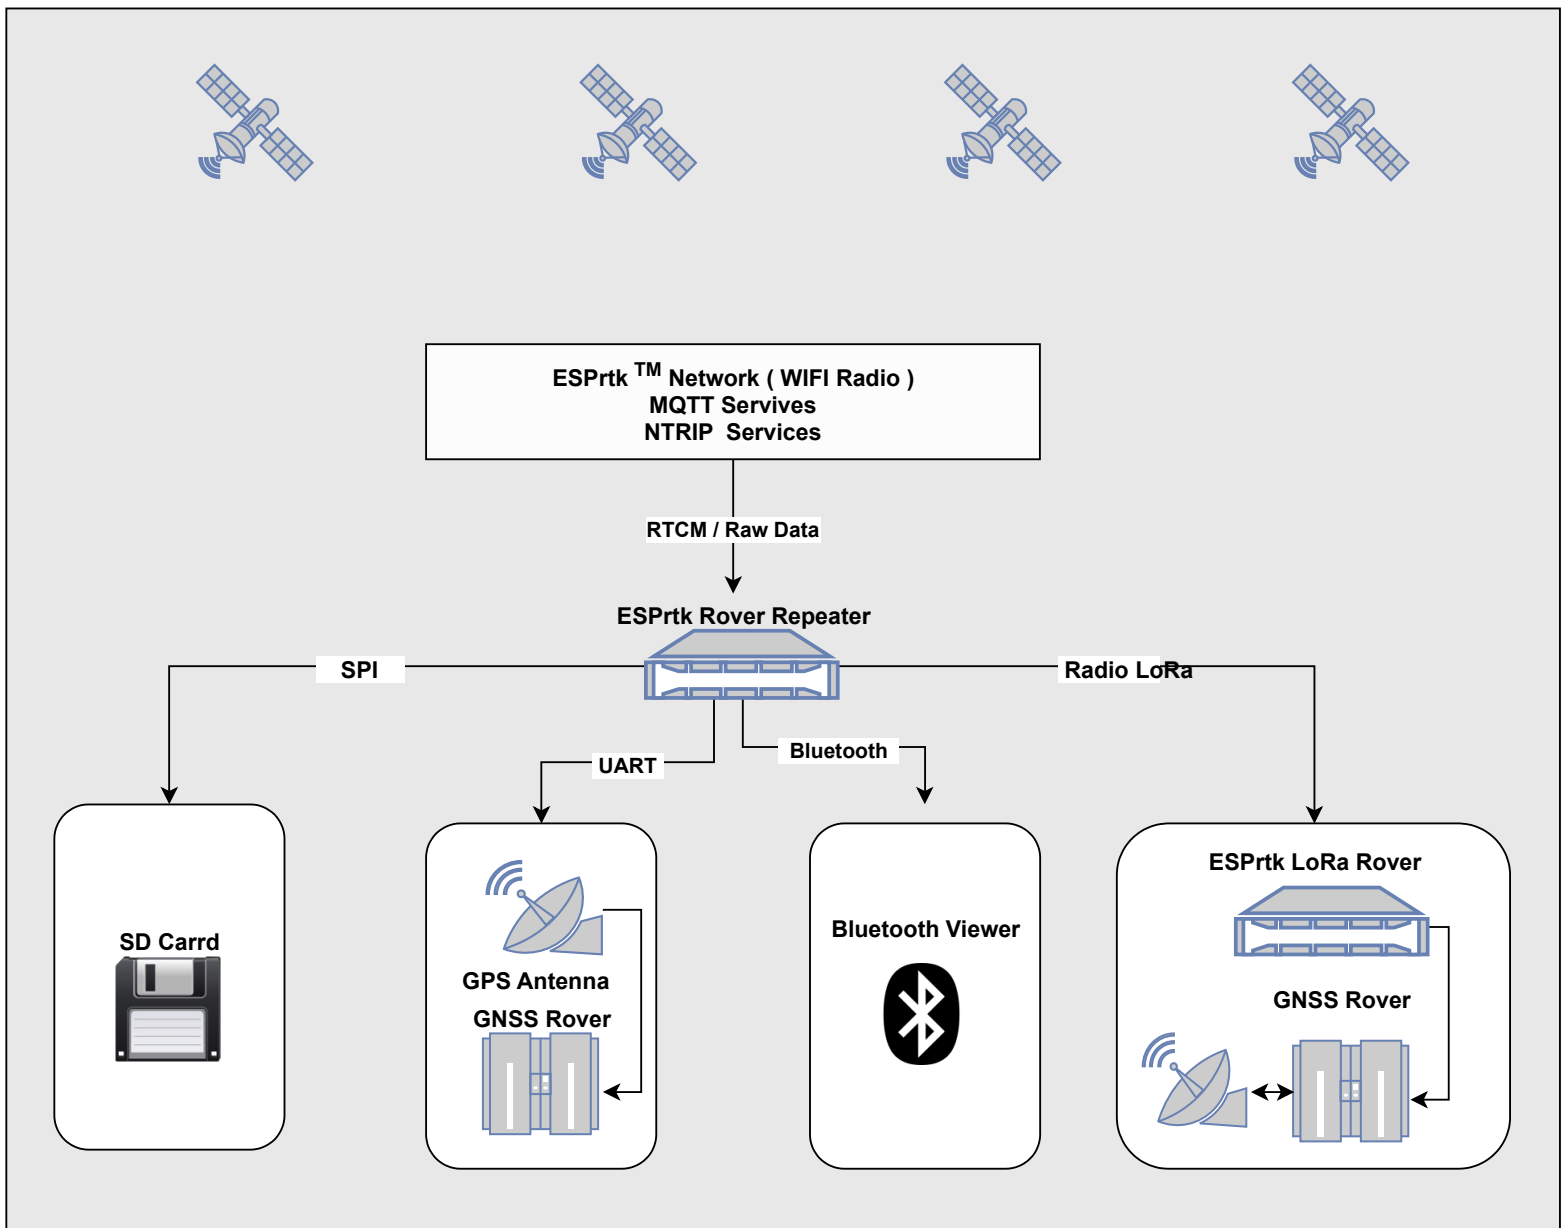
ESPrtk $^{TM}$ Network ( WIFI Radio )
MQTT Servives
NTRIP Services

RTCM / Raw Data

ESPrtk Rover Repeater

SPI

Radio LoRa

UART

Bluetooth

SD Carrd

GPS Antenna

GNSS Rover

Bluetooth Viewer

ESPrtk LoRa Rover

GNSS Rover